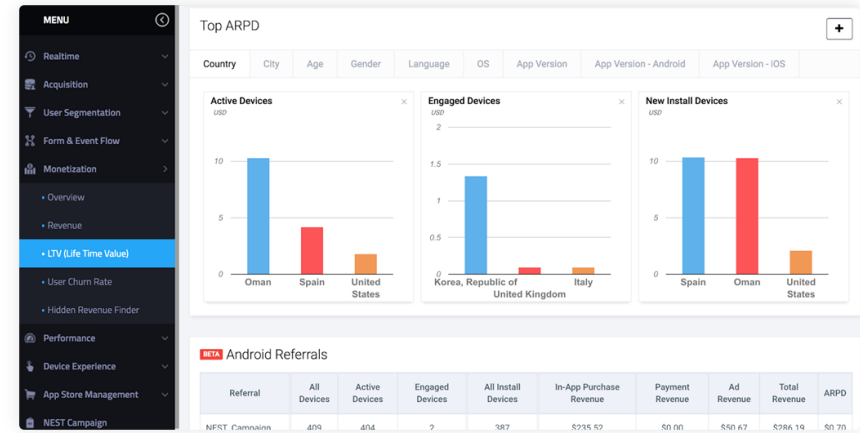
MENU

Realtime
Acquisition
User Segmentation
Form & Event Flow
Monetization
• Overview
• Revenue
• LTV (Life Time Value)
• User Churn Rate
• Hidden Revenue Finder
Performance
Device Experience
App Store Management
NEST Campaign

Top ARPD

+

Country | City | Age | Gender | Language | OS | App Version | App Version - Android | App Version - iOS

Active Devices
USD
10
5
0
Oman
Spain
United States

Engaged Devices
USD
2
1.5
1
0.5
0
Korea, Republic of
United Kingdom
Italy

New Install Devices
USD
10
5
0
Spain
Oman
United States

BETA Android Referrals

| Referral | All Devices | Active Devices | Engaged Devices | All Install Devices | In-App Purchase Revenue | Payment Revenue | Ad Revenue | Total Revenue | ARPD |
|---|---|---|---|---|---|---|---|---|---|
| NEST Campaign | 409 | 404 | 2 | 387 | $235.52 | $0.00 | $50.67 | $286.19 | $0.70 |